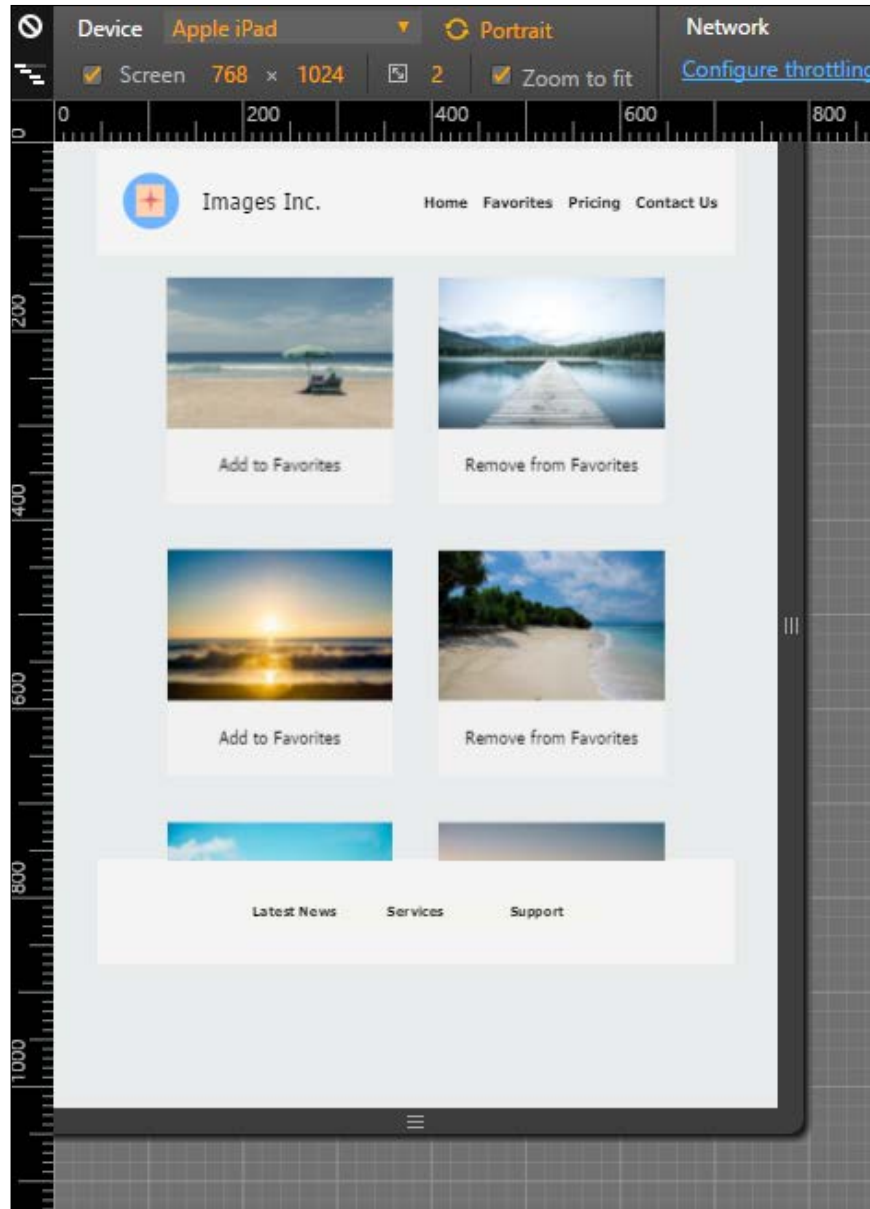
Device Apple iPad Portrait Network
Screen 768 × 1024 2 Zoom to fit Configure throttling

0 200 400 600 800

0 200 400 600 800 1000

Images Inc.

Home Favorites Pricing Contact Us

Add to Favorites

Remove from Favorites

Add to Favorites

Remove from Favorites

Latest News Services Support